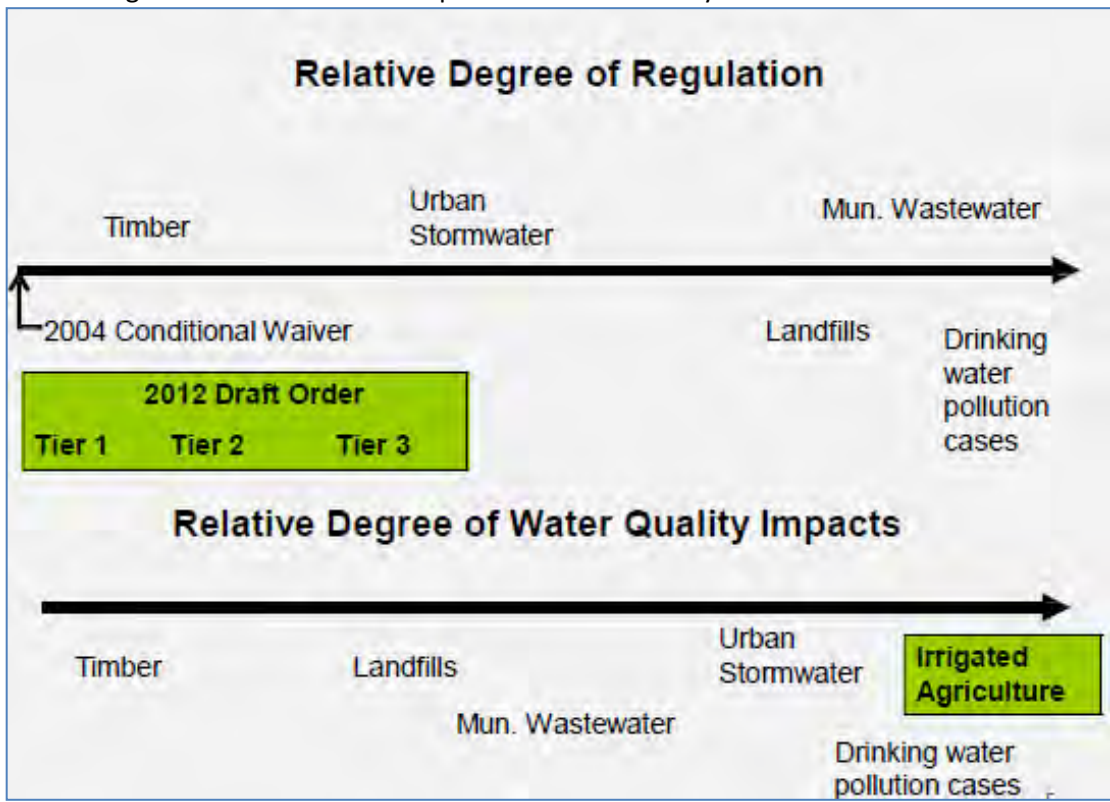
Relative Degree of Regulation

Timber

Urban Stormwater

Mun. Wastewater

2004 Conditional Waiver

Landfills

Drinking water pollution cases

2012 Draft Order

Tier 1 Tier 2 Tier 3

Relative Degree of Water Quality Impacts

Timber

Landfills

Mun. Wastewater

Urban Stormwater

Irrigated Agriculture

Drinking water pollution cases